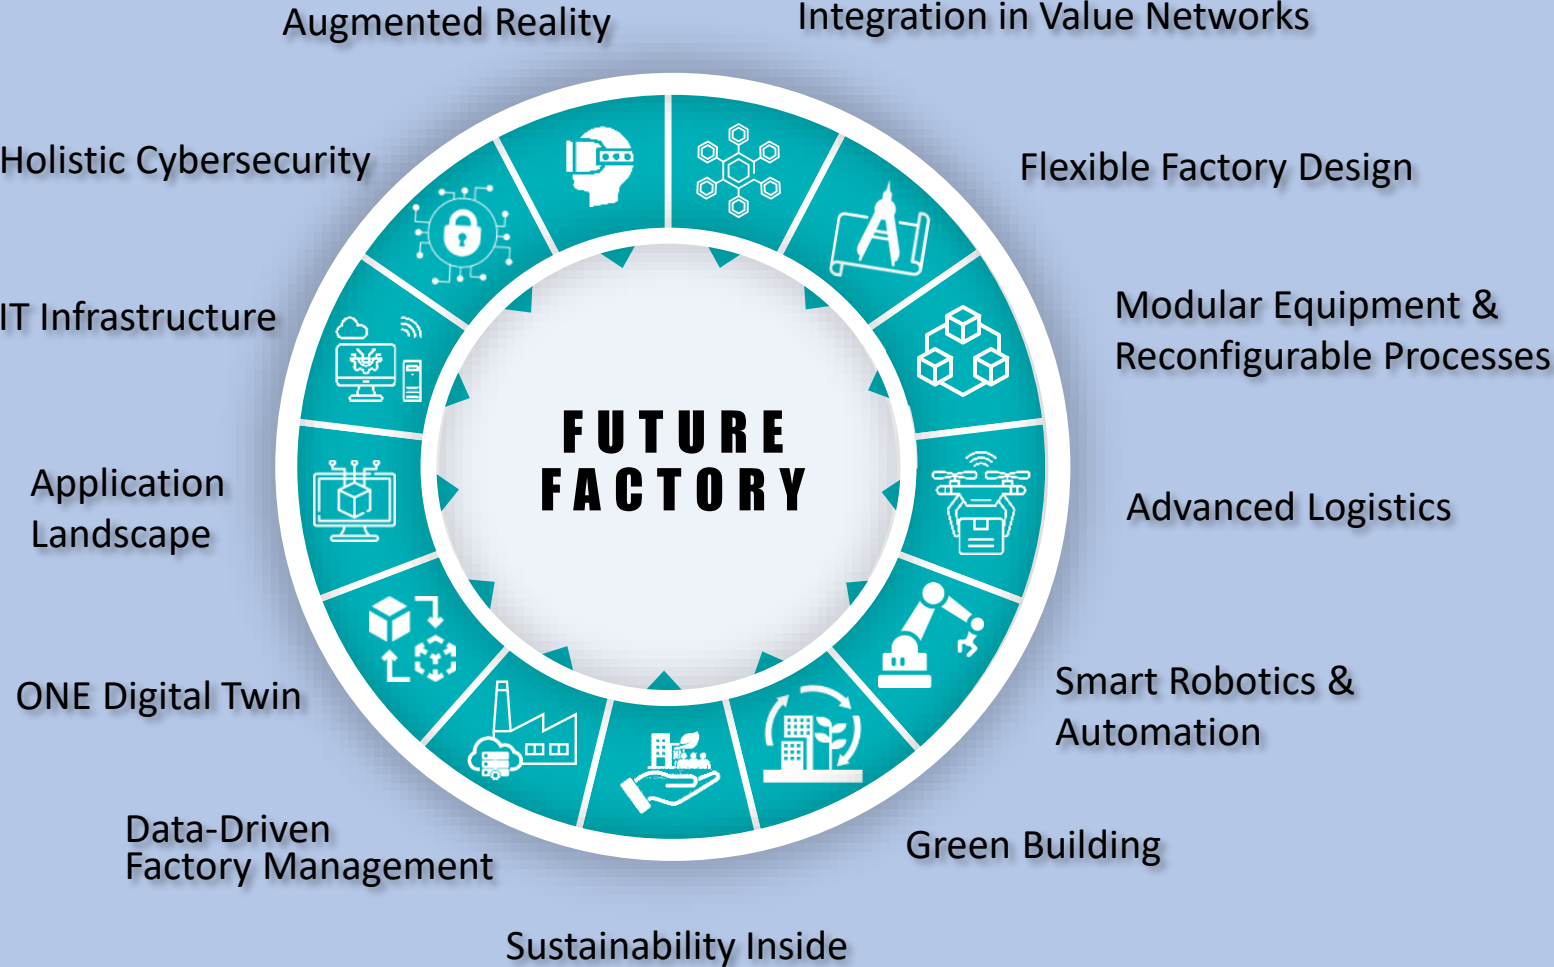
Augmented Reality

Integration in Value Networks

Holistic Cybersecurity

Flexible Factory Design

IT Infrastructure

Modular Equipment & Reconfigurable Processes

FUTURE FACTORY

Application Landscape

Advanced Logistics

ONE Digital Twin

Smart Robotics & Automation

Data-Driven Factory Management

Green Building

Sustainability Inside